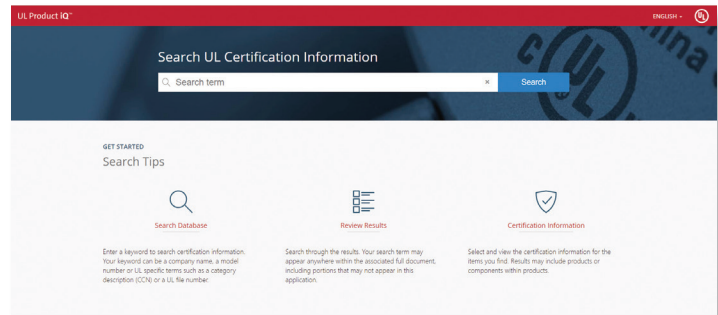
UL Product iQ™

ENGLISH

UL

Search UL Certification Information

Search term

×

Search

GET STARTED

Search Tips

Search Database

Enter a keyword to search certification information. Your keyword can be a company name, a model number or UL specific terms such as a category description (CCN) or a UL file number.

Review Results

Search through the results. Your search term may appear anywhere within the associated full document, including portions that may not appear in this application.

Certification Information

Select and view the certification information for the items you find. Results may include products or components within products.